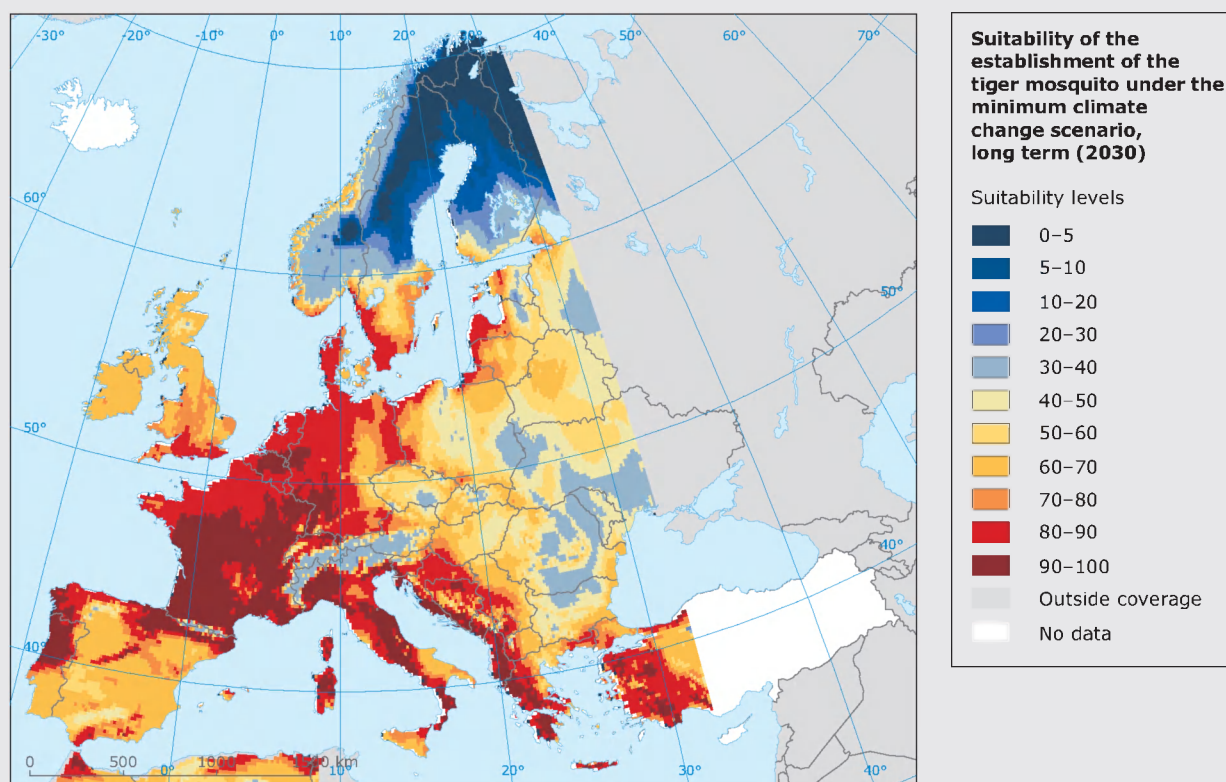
-30° -20° -10° 0° 10° 20° 30° 40° 50° 60° 70°

60°

50°

50°

40°

40°

40°

0 500 0° 1000 1500 km 20° 30° 40°

Suitability of the establishment of the tiger mosquito under the minimum climate change scenario, long term (2030)

Suitability levels

0–5

5–10

10–20

20–30

30–40

40–50

50–60

60–70

70–80

80–90

90–100

Outside coverage

No data